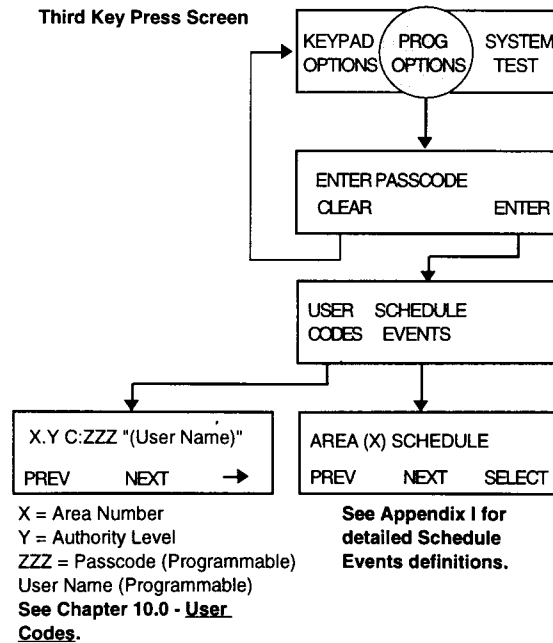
Third Key Press Screen

KEYPAD OPTIONS

PROG OPTIONS

SYSTEM TEST

ENTER PASSCODE

CLEAR

ENTER

USER CODES

SCHEDULE EVENTS

X.Y C:ZZZ "(User Name)"

PREV

NEXT

→

AREA (X) SCHEDULE

PREV

NEXT

SELECT

X = Area Number
Y = Authority Level
ZZZ = Passcode (Programmable)
User Name (Programmable)
See Chapter 10.0 - User Codes.

See Appendix I for detailed Schedule Events definitions.